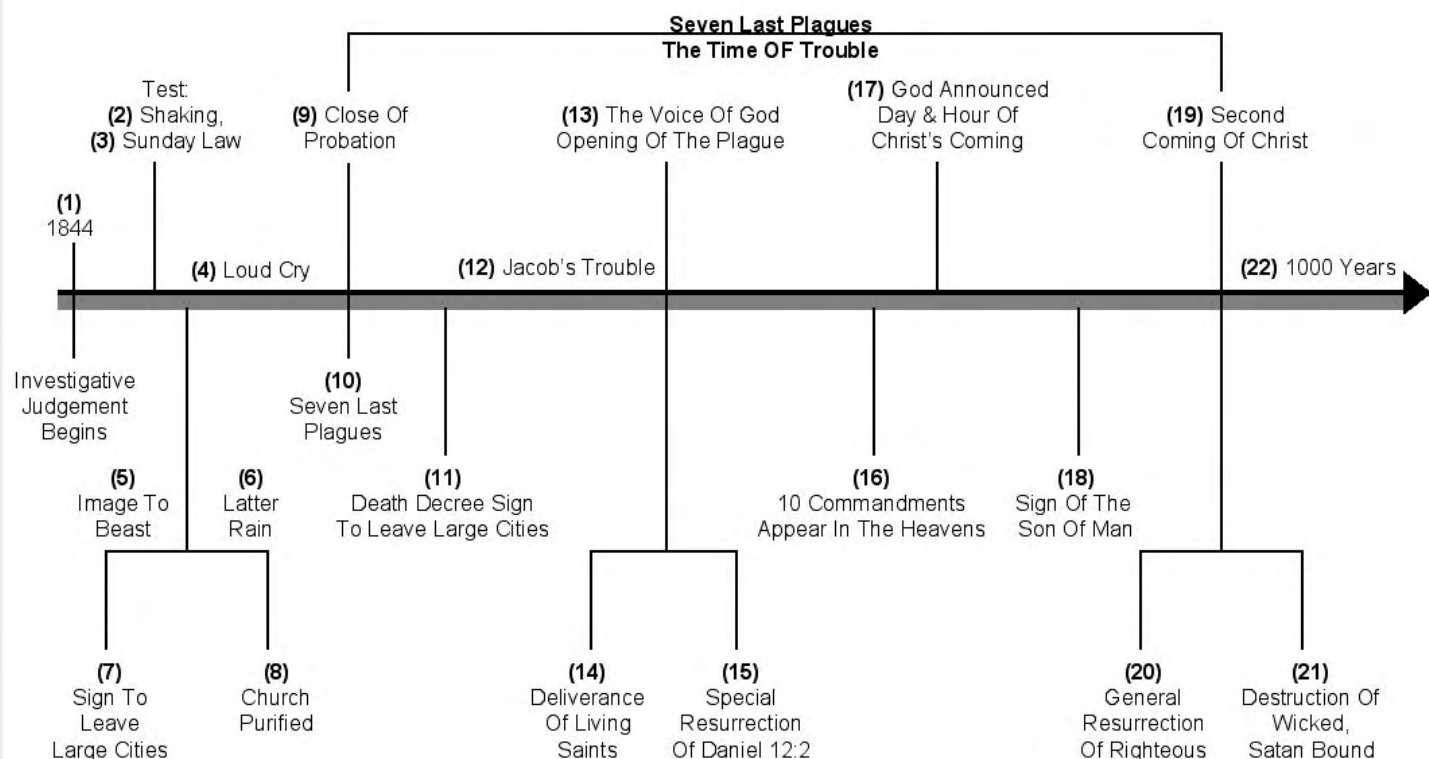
Seven Last Plagues
The Time OF Trouble

Test:
(2) Shaking,
(3) Sunday Law

(9) Close Of Probation

(13) The Voice Of God Opening Of The Plague

(17) God Announced Day & Hour Of Christ's Coming

(19) Second Coming Of Christ

(1)
1844

(4) Loud Cry

(12) Jacob's Trouble

(22) 1000 Years

Investigative Judgement Begins

(10)
Seven Last Plagues

(5)
Image To Beast

(6)
Latter Rain

(11)
Death Decree Sign To Leave Large Cities

(16)
10 Commandments Appear In The Heavens

(18)
Sign Of The Son Of Man

(7)
Sign To Leave Large Cities

(8)
Church Purified

(14)
Deliverance Of Living Saints

(15)
Special Resurrection Of Daniel 12:2

(20)
General Resurrection Of Righteous

(21)
Destruction Of Wicked, Satan Bound